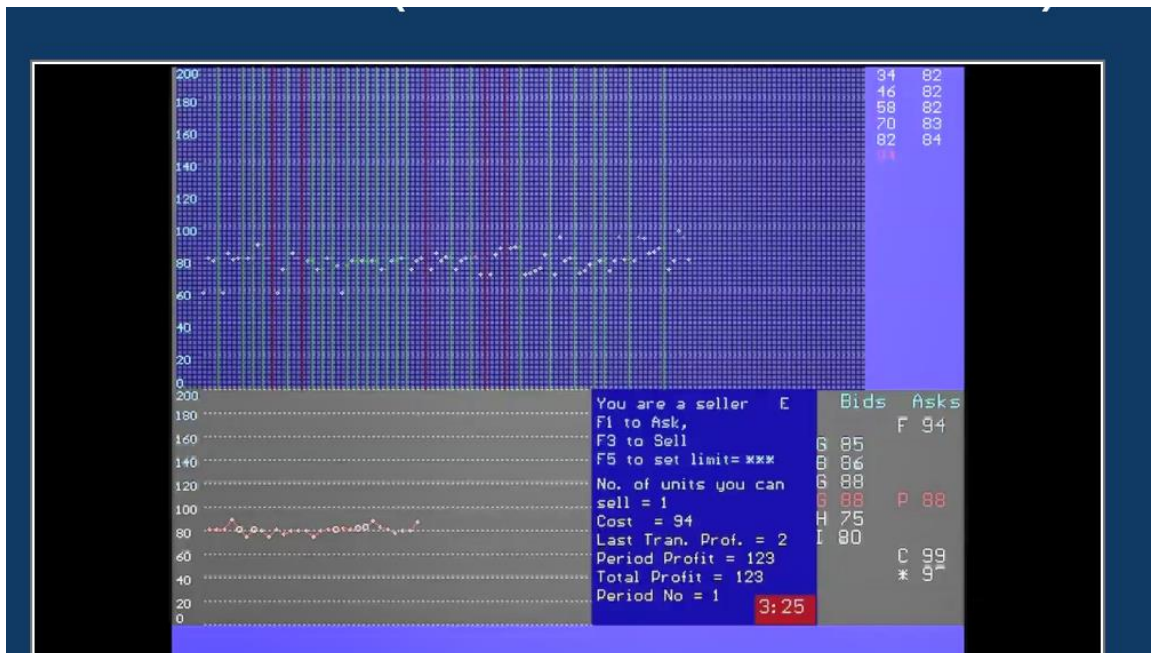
200
180
160
140
120
100
80
60
40
20
0

| 34 | 82 |
|---|---|
| 46 | 82 |
| 58 | 82 |
| 70 | 83 |
| 82 | 84 |
| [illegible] | |

200
180
160
140
120
100
80
60
40
20
0

You are a seller E
F1 to Ask,
F3 to Sell
F5 to set limit= ***
No. of units you can sell = 1
Cost = 94
Last Tran. Prof. = 2
Period Profit = 123
Total Profit = 123
Period No = 1
3:25

| Bids | Asks |
|---|---|
| | F 94 |
| G 85 | |
| B 86 | |
| G 88 | |
| G 88 | P 88 |
| H 75 | |
| I 80 | |
| | C 99 |
| | * 9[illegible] |